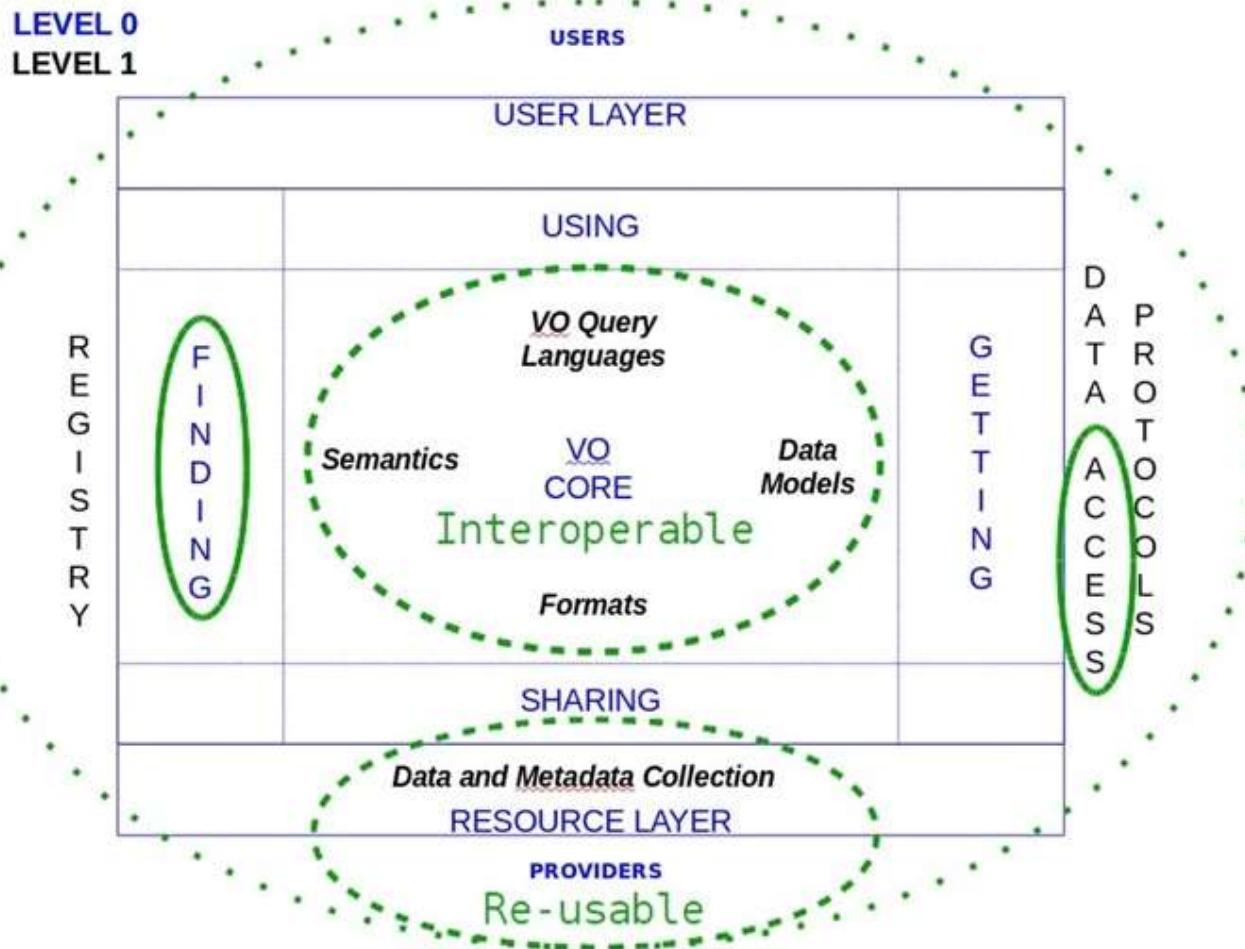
LEVEL 0
LEVEL 1

USERS

USER LAYER

USING

REGISTRY

FINDING

VO Query Languages

Semantics

VO CORE

Data Models

Interoperable

Formats

GETTING

DATA ACCESS PROTOCOLS

SHARING

Data and Metadata Collection

RESOURCE LAYER

PROVIDERS

Re-usable